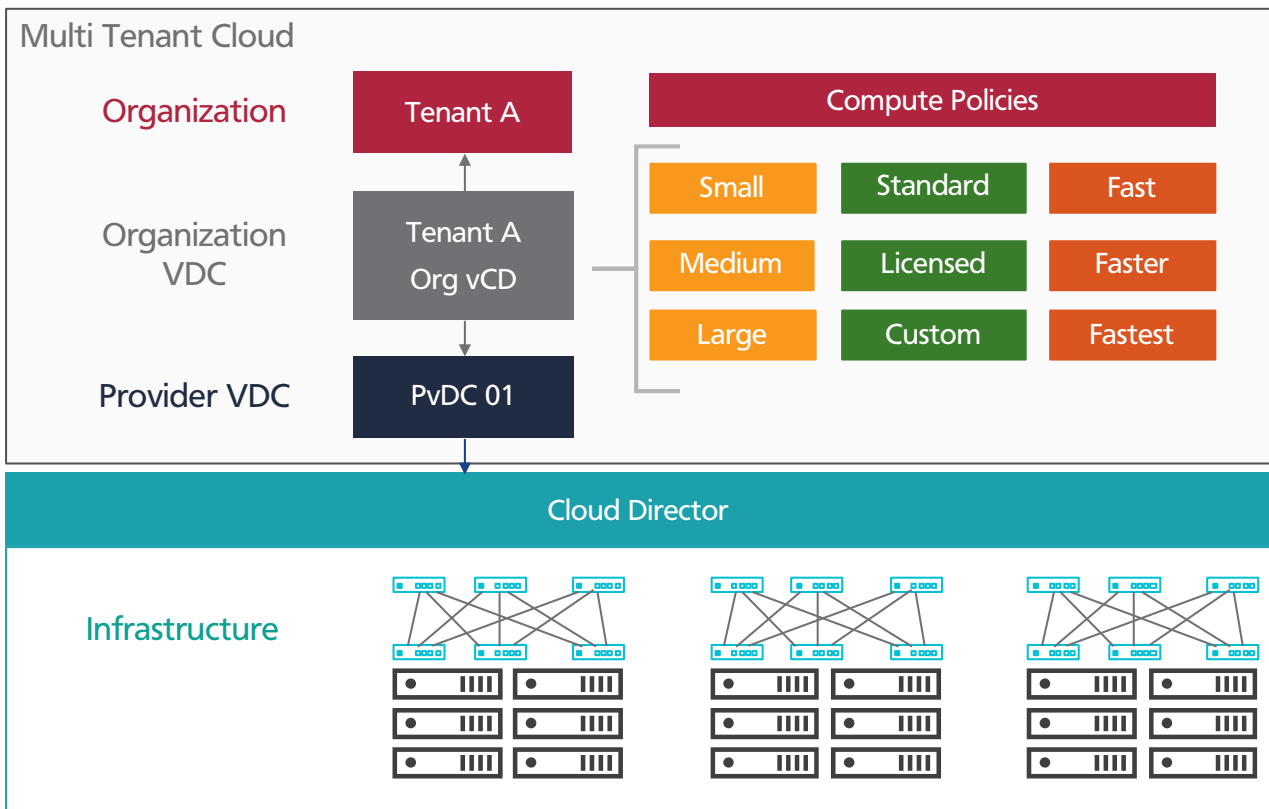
Multi Tenant Cloud

Organization

Tenant A

Compute Policies

Organization VDC

Tenant A
Org vCD

Small

Standard

Fast

Medium

Licensed

Faster

Large

Custom

Fastest

Provider VDC

PvDC 01

Cloud Director

Infrastructure